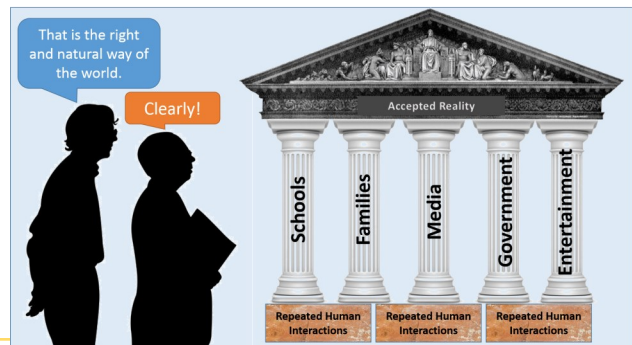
That is the right and natural way of the world.

Clearly!

Accepted Reality

Schools

Families

Media

Government

Entertainment

Repeated Human Interactions

Repeated Human Interactions

Repeated Human Interactions